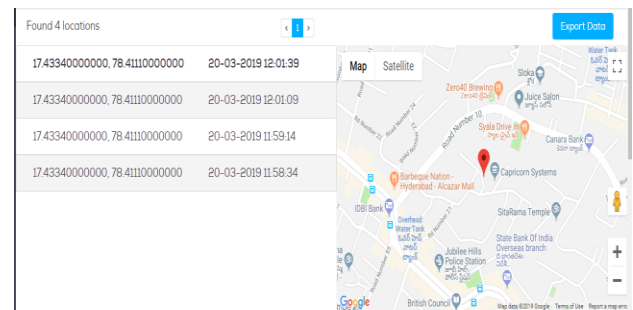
Found 4 locations

‹ 1 ›

Export Data

| | |
|---|---|
| 17.43340000000, 78.41110000000 | 20-03-2019 12:01:39 |
| 17.43340000000, 78.41110000000 | 20-03-2019 12:01:09 |
| 17.43340000000, 78.41110000000 | 20-03-2019 11:59:14 |
| 17.43340000000, 78.41110000000 | 20-03-2019 11:58:34 |

Map Satellite

Water Tank

Sloka

Zero40 Brewing

Juice Salon

Road Number 10

Syala Drive In

Canara Bank

Capricorn Systems

Barbeque Nation - Hyderabad - Alcazar Mall

IDBI Bank

Overhead Water Tank

SitaRama Temple

State Bank Of India Overseas branch

Jubilee Hills Police Station

British Council

Google

Map data ©2019 Google Terms of Use Report a map error